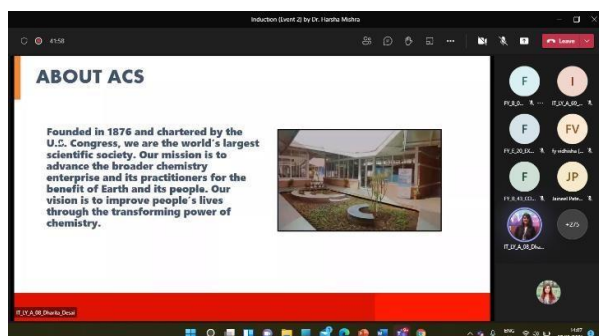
Induction (Event 2) by Dr. Harsha Mishra

41:58

Leave

ABOUT ACS

Founded in 1876 and chartered by the U.S. Congress, we are the world's largest scientific society. Our mission is to advance the broader chemistry enterprise and its practitioners for the benefit of Earth and its people. Our vision is to improve people's lives through the transforming power of chemistry.

F
I
FY_B_0...
IT_LY_A_08_...
F
FV
FY_E_20_EX...
fy vidhisha (...
F
JP
FY_B_43_ED...
Janvi Pate...
IT_LY_A_08_Dhe...
+275

IT_LY_A_08_Dhanka_Desai

ENG
14:07